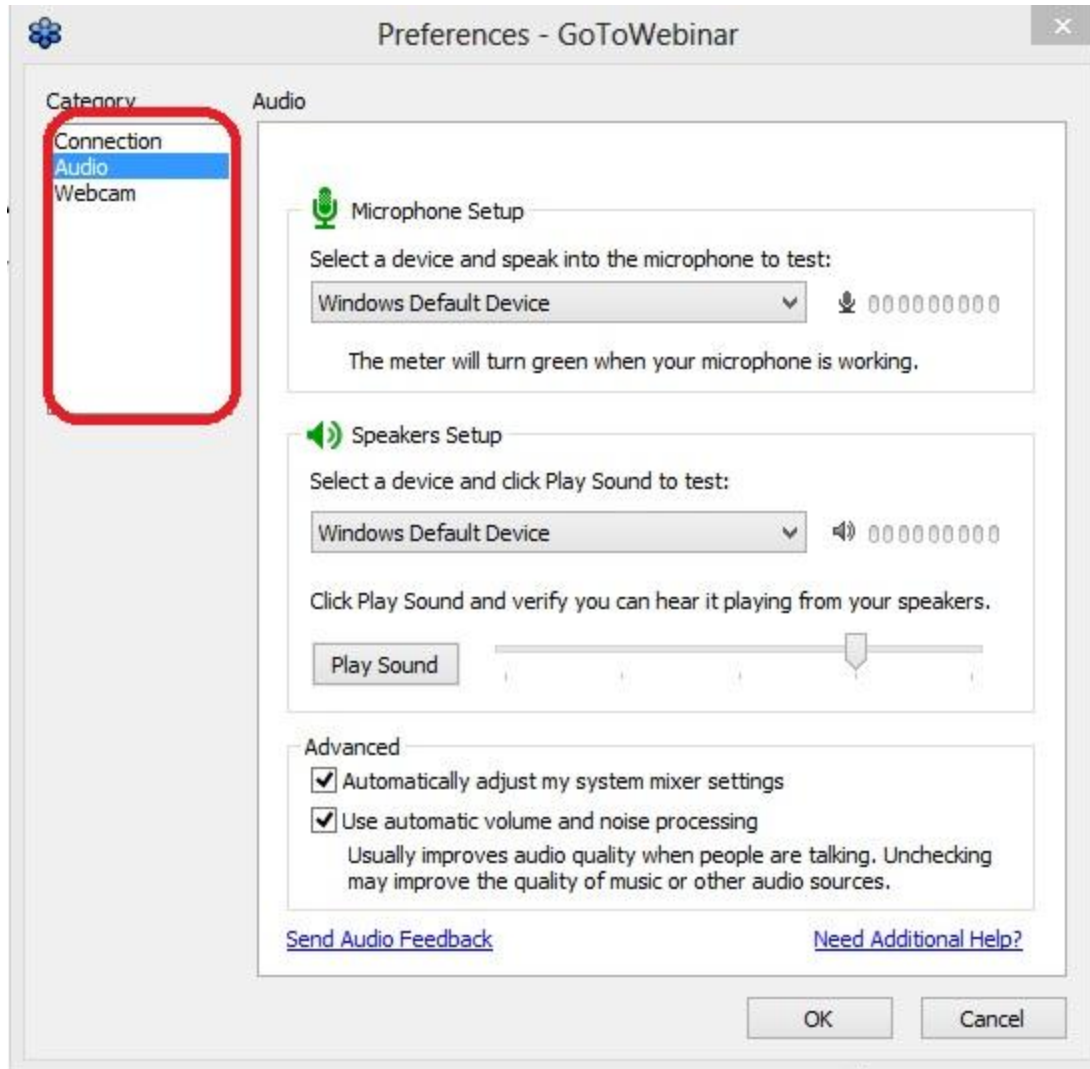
Preferences - GoToWebinar

Category
Connection
Audio
Webcam

Audio

Microphone Setup
Select a device and speak into the microphone to test:
Windows Default Device
The meter will turn green when your microphone is working.

Speakers Setup
Select a device and click Play Sound to test:
Windows Default Device
Click Play Sound and verify you can hear it playing from your speakers.
Play Sound

Advanced
Automatically adjust my system mixer settings
Use automatic volume and noise processing
Usually improves audio quality when people are talking. Unchecking may improve the quality of music or other audio sources.

Send Audio Feedback
Need Additional Help?

OK
Cancel